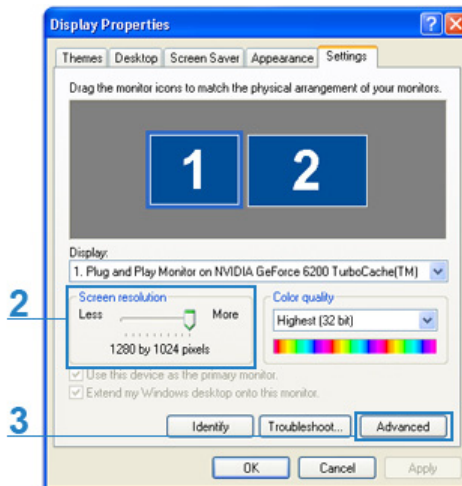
Display Properties

Themes | Desktop | Screen Saver | Appearance | Settings

Drag the monitor icons to match the physical arrangement of your monitors.

1

2

Display:

1. Plug and Play Monitor on NVIDIA GeForce 6200 TurboCache(TM)

2

Screen resolution

Less

More

1280 by 1024 pixels

Color quality

Highest (32 bit)

Use this device as the primary monitor.

Extend my Windows desktop onto this monitor.

3

Identify

Troubleshoot...

Advanced

OK

Cancel

Apply